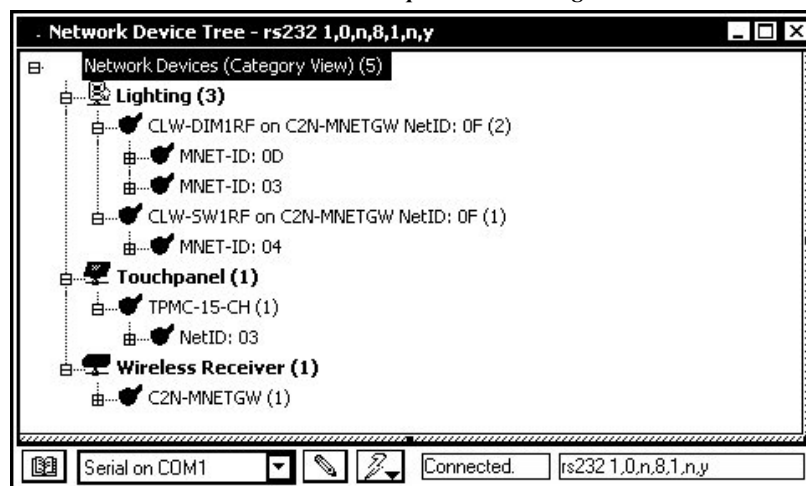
. Network Device Tree - rs232 1,0,n,8,1,n,y

Network Devices (Category View) (5)

Lighting (3)

CLW-DIM1RF on C2N-MNETGW NetID: 0F (2)

MNET-ID: 0D

MNET-ID: 03

CLW-SW1RF on C2N-MNETGW NetID: 0F (1)

MNET-ID: 04

Touchpanel (1)

TPMC-15-CH (1)

NetID: 03

Wireless Receiver (1)

C2N-MNETGW (1)

Serial on COM1 | Connected. | rs232 1,0,n,8,1,n,y